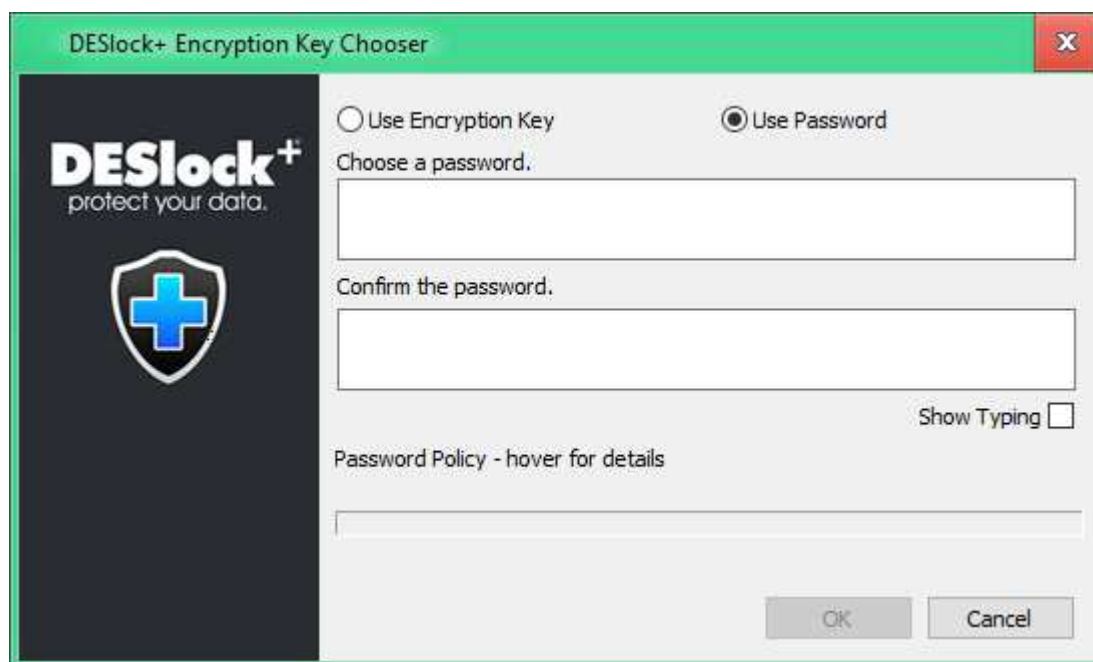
DESlock+ Encryption Key Chooser

x

DESlock+
protect your data.

Use Encryption Key

Use Password

Choose a password.

Confirm the password.

Show Typing

Password Policy - hover for details

OK

Cancel